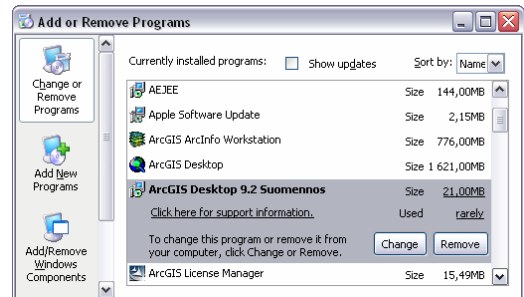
Add or Remove Programs

Change or Remove Programs

Add New Programs

Add/Remove Windows Components

Currently installed programs:

Show updates

Sort by: Name

| | | |
|---|---|---|
| AEJEE | Size | 144,00MB |
| Apple Software Update | Size | 2,15MB |
| ArcGIS ArcInfo Workstation | Size | 776,00MB |
| ArcGIS Desktop | Size | 1 621,00MB |
| ArcGIS Desktop 9.2 Suomennos | Size | 21,00MB |
| Click here for support information. | Used | rarely |

To change this program or remove it from your computer, click Change or Remove.

Change

Remove

| | | |
|---|---|---|
| ArcGIS License Manager | Size | 15,49MB |